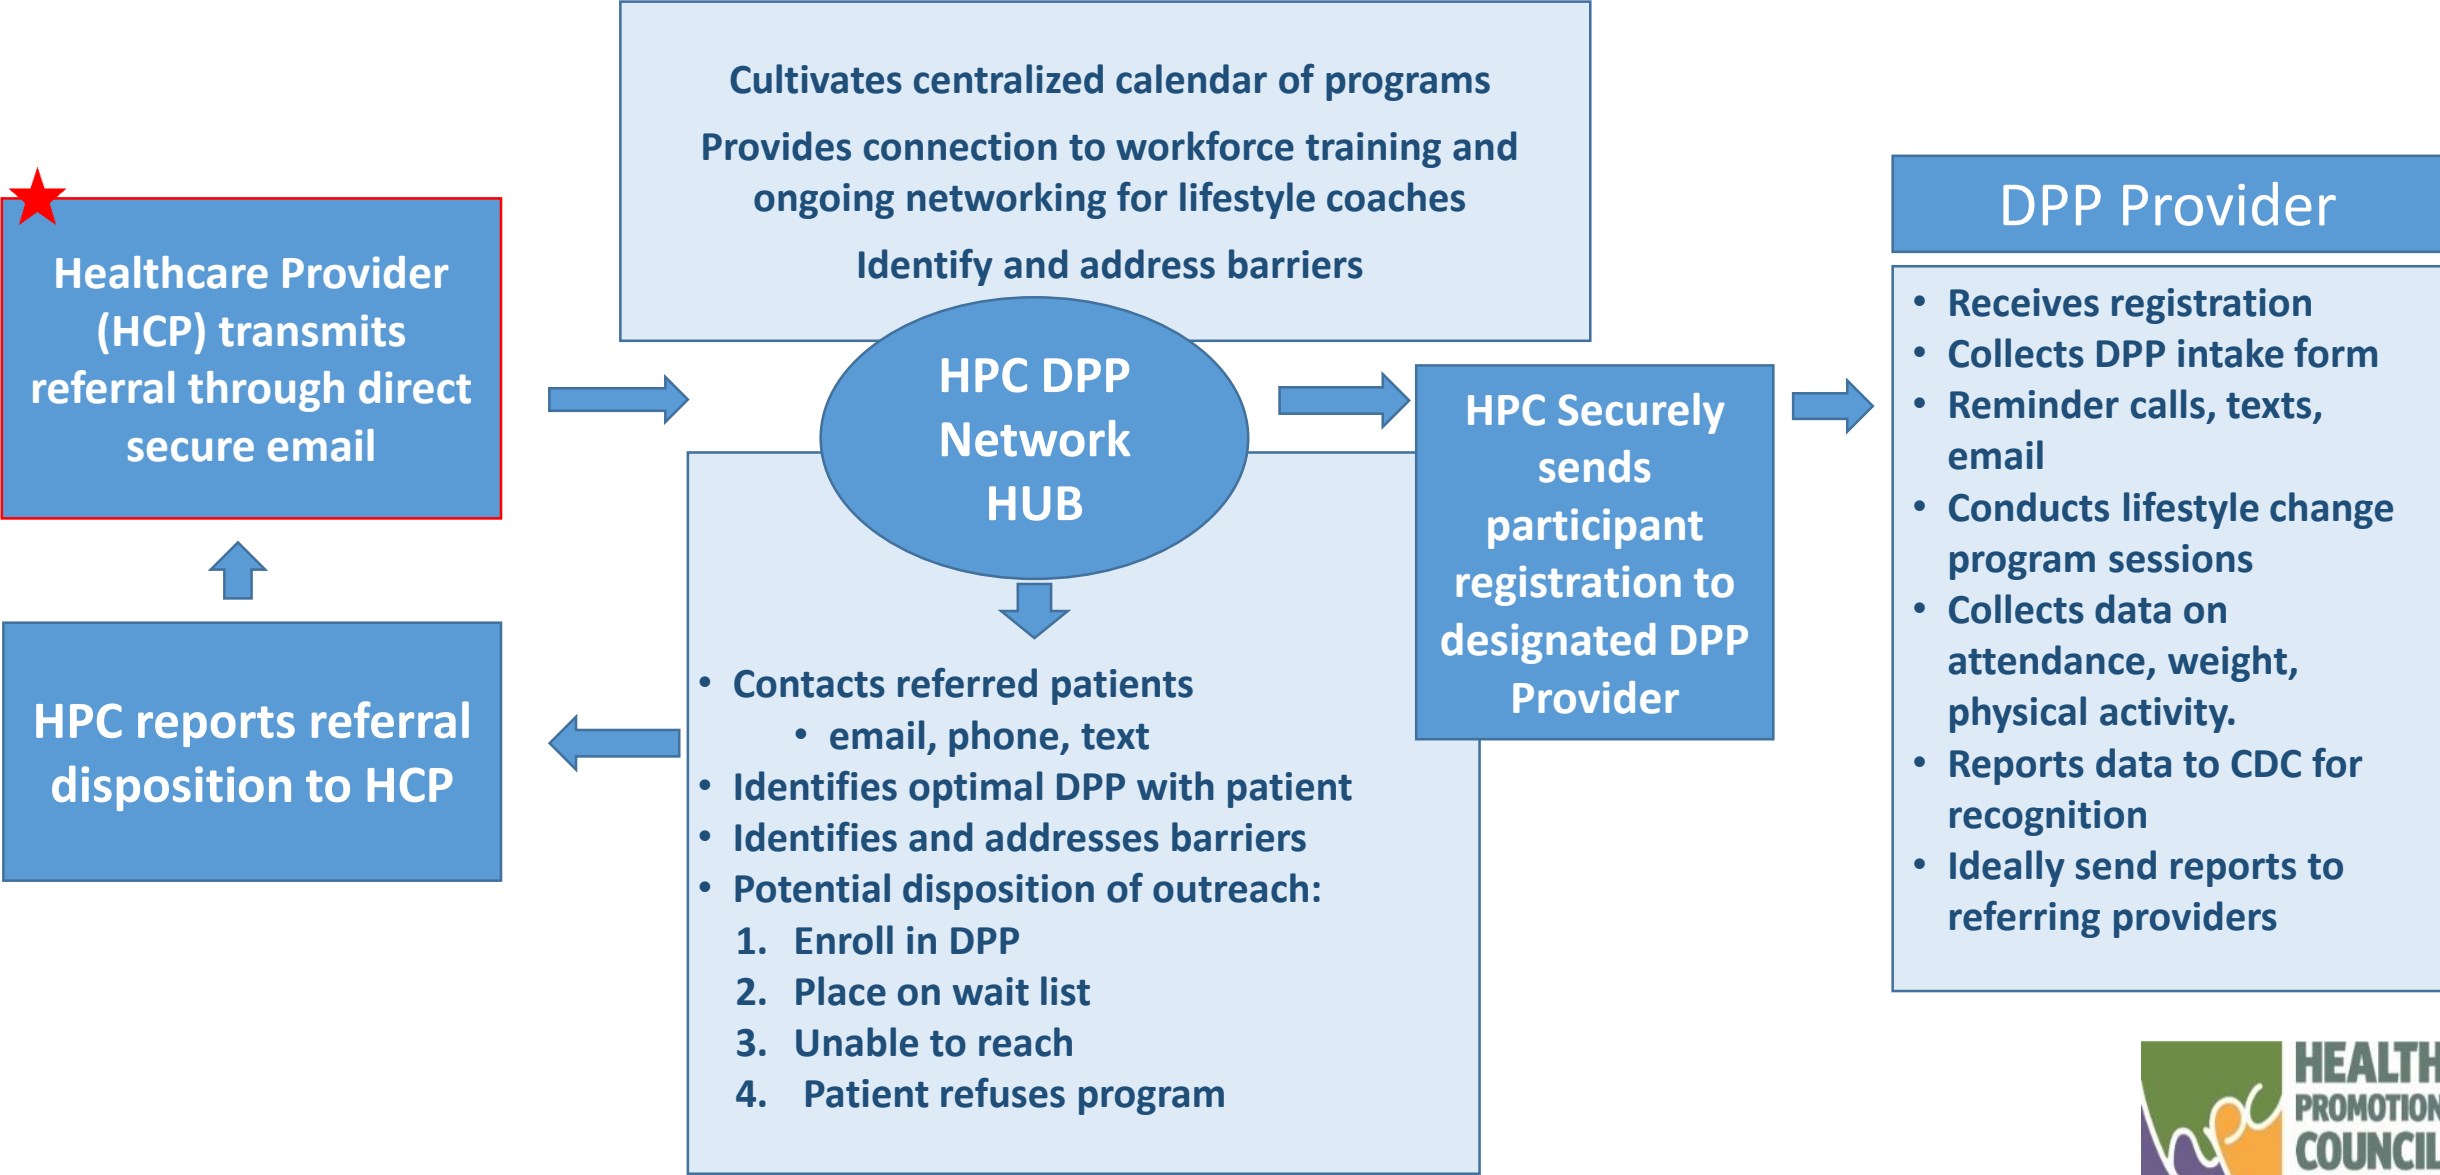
Cultivates centralized calendar of programs

Provides connection to workforce training and ongoing networking for lifestyle coaches

Identify and address barriers

Healthcare Provider (HCP) transmits referral through direct secure email

HPC DPP Network HUB

HPC Securely sends participant registration to designated DPP Provider

DPP Provider

- Receives registration
- Collects DPP intake form
- Reminder calls, texts, email
- Conducts lifestyle change program sessions
- Collects data on attendance, weight, physical activity.
- Reports data to CDC for recognition
- Ideally send reports to referring providers

HPC reports referral disposition to HCP

- Contacts referred patients
 - email, phone, text
- Identifies optimal DPP with patient
- Identifies and addresses barriers
- Potential disposition of outreach:
1. Enroll in DPP
2. Place on wait list
3. Unable to reach
4. Patient refuses program

hpc HEALTH PROMOTION COUNCIL